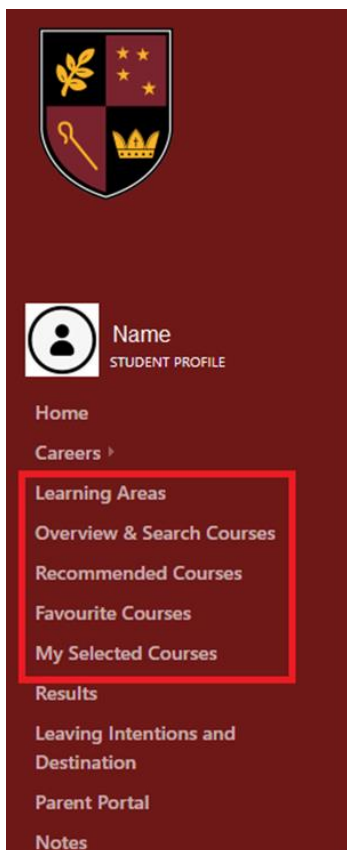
Name
STUDENT PROFILE

Home

Careers

Learning Areas

Overview & Search Courses

Recommended Courses

Favourite Courses

My Selected Courses

Results

Leaving Intentions and Destination

Parent Portal

Notes